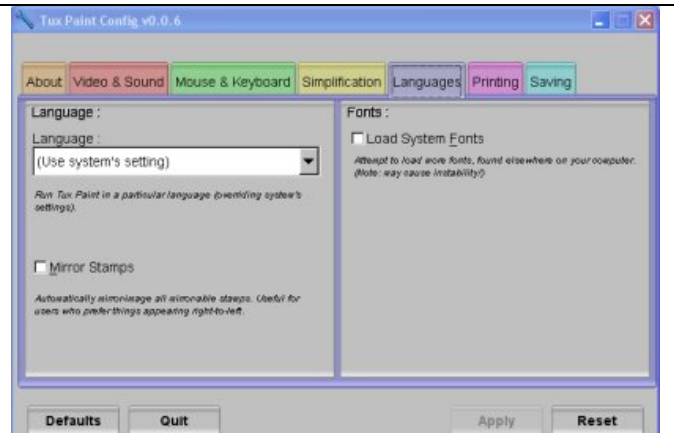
Tux Paint Config v0.0.6

About Video & Sound Mouse & Keyboard Simplification Languages Printing Saving

Language :

Language :

(Use system's setting)

Run Tux Paint in a particular language (overriding system's settings).

Mirror Stamps

Automatically mirror-image all mirrorable stamps. Useful for users who prefer things appearing right-to-left.

Fonts :

Load System Fonts

Attempt to load more fonts, found elsewhere on your computer. (Note: may cause instability!)

Defaults Quit Apply Reset